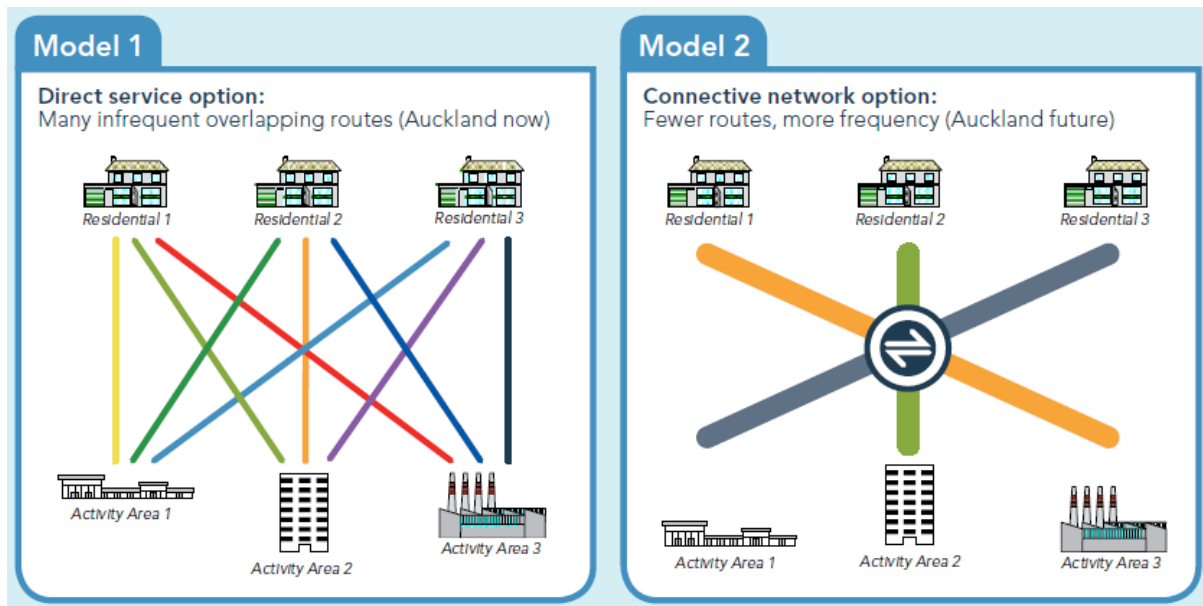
Model 1

Direct service option:
Many infrequent overlapping routes (Auckland now)

Residential 1
Residential 2
Residential 3

Activity Area 1
Activity Area 2
Activity Area 3

Model 2

Connective network option:
Fewer routes, more frequency (Auckland future)

Residential 1
Residential 2
Residential 3

Activity Area 1
Activity Area 2
Activity Area 3